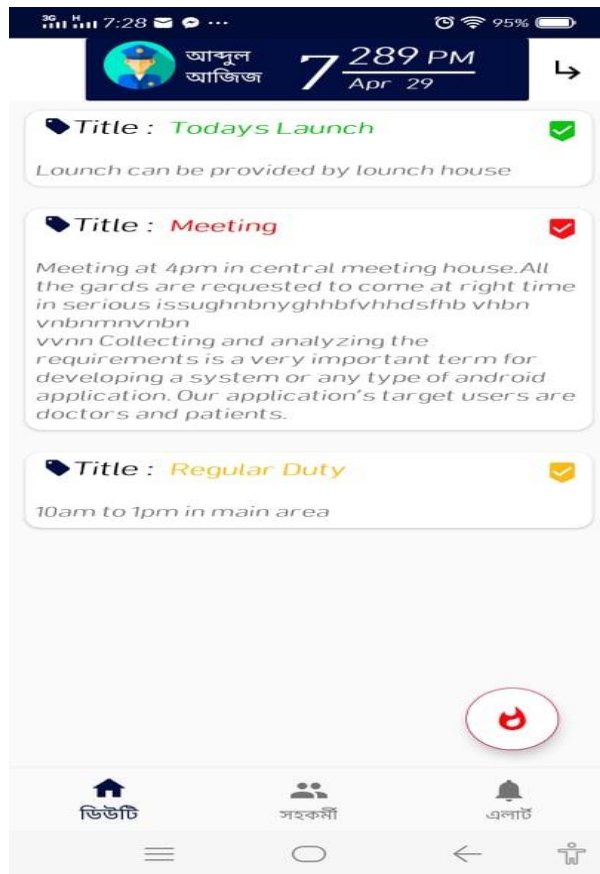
7:28 ··· 95%

আব্দুল আজিজ 7 289 PM Apr 29

Title : Todays Launch

Lounch can be provided by lounch house

Title : Meeting

Meeting at 4pm in central meeting house.All the gards are requested to come at right time in serious issughnbnyghhbfvhhdsfhb vhbn vnbnmnvnbn vvnn Collecting and analyzing the requirements is a very important term for developing a system or any type of android application. Our application's target users are doctors and patients.

Title : Regular Duty

10am to 1pm in main area

ডিউটি সহকর্মী এলার্ট